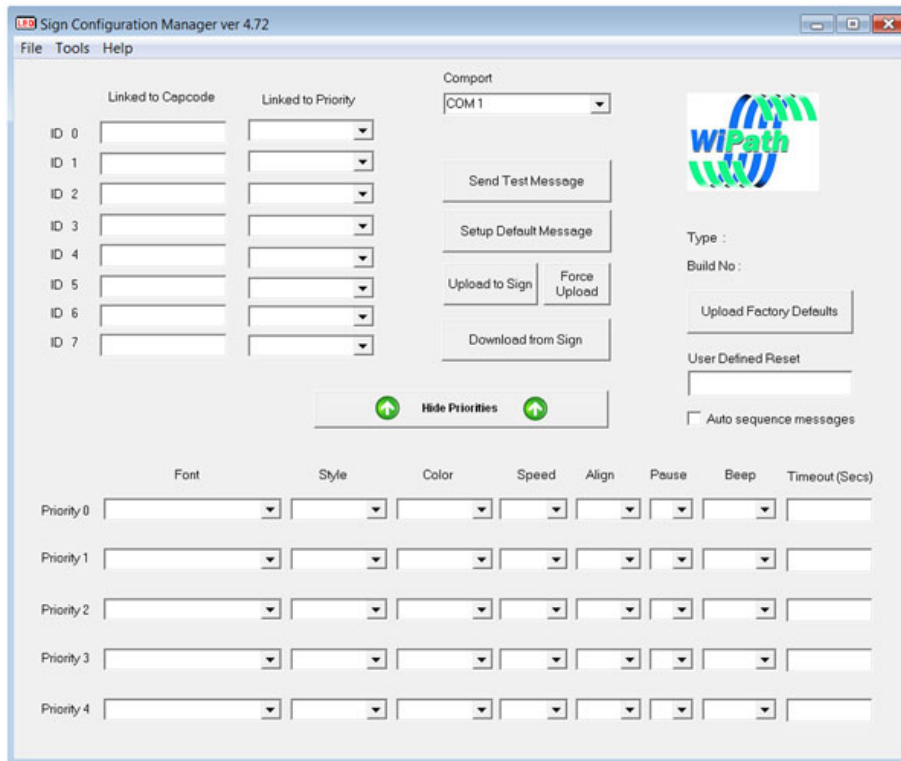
LED Sign Configuration Manager ver 4.72

File Tools Help

Linked to Capcode

Linked to Priority

Comport

COM 1

ID 0
ID 1
ID 2
ID 3
ID 4
ID 5
ID 6
ID 7

WiPath

Send Test Message

Setup Default Message

Upload to Sign

Force Upload

Download from Sign

Type :

Build No :

Upload Factory Defaults

User Defined Reset

Auto sequence messages

Hide Priorities

| | Font | Style | Color | Speed | Align | Pause | Beep | Timeout (Secs) |
|---|---|---|---|---|---|---|---|---|
| Priority 0 | | | | | | | | |
| Priority 1 | | | | | | | | |
| Priority 2 | | | | | | | | |
| Priority 3 | | | | | | | | |
| Priority 4 | | | | | | | | |